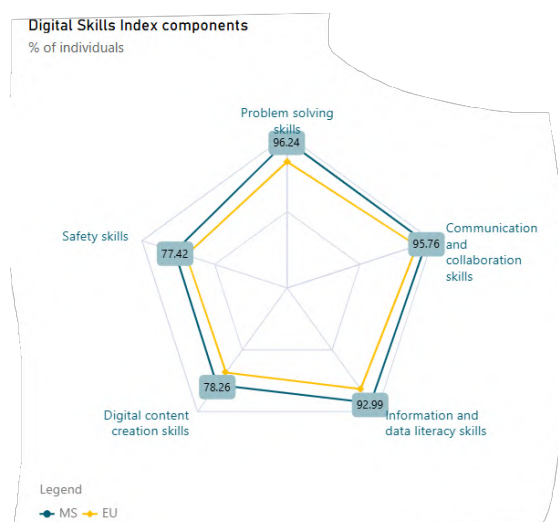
Digital Skills Index components
% of individuals

Problem solving skills
96.24
Communication and collaboration skills
95.76
Information and data literacy skills
92.99
Digital content creation skills
78.26
Safety skills
77.42

Legend
MS EU